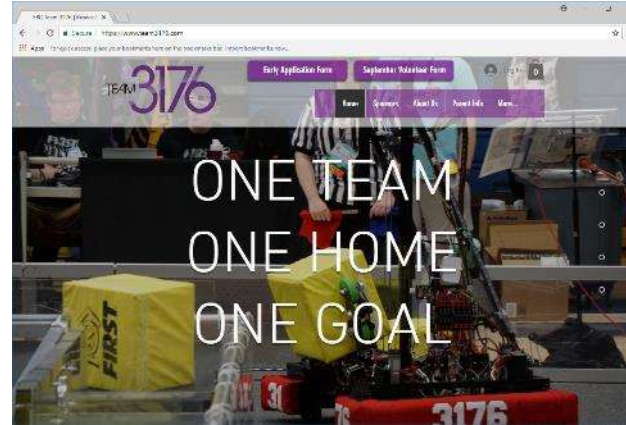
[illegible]

Secure | https://www.team3176.com

Apps For quick access, place your bookmarks here on the bookmarks bar. Import bookmarks now...

TEAM 3176

Early Application Form

September Volunteer Form

Log In

0

Home

Sponsors

About Us

Parent Info

More...

ONE TEAM
ONE HOME
ONE GOAL

FIRST

3176

3176